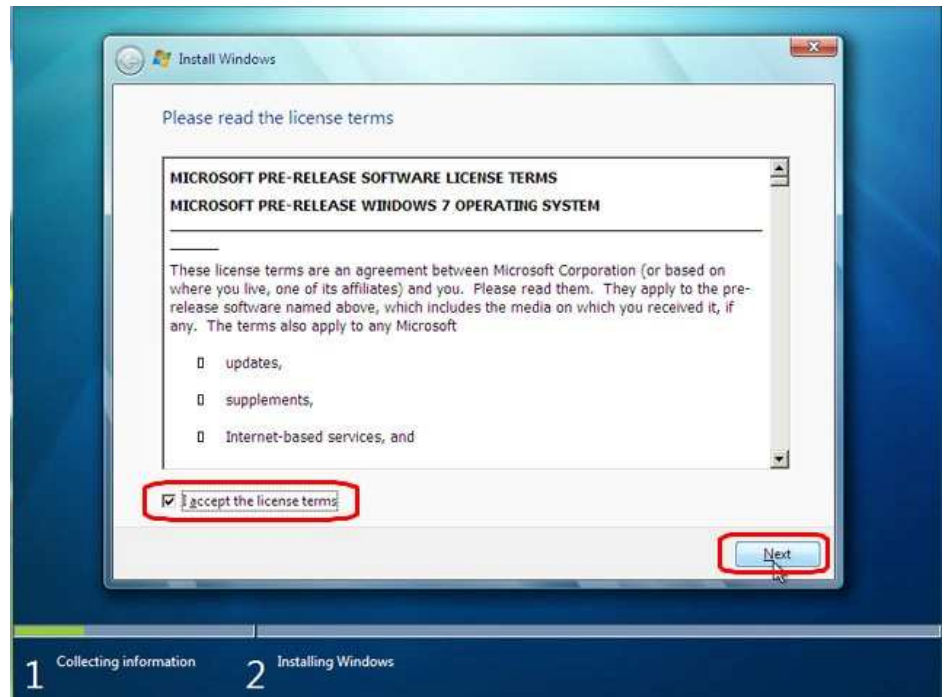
Install Windows

Please read the license terms

MICROSOFT PRE-RELEASE SOFTWARE LICENSE TERMS

MICROSOFT PRE-RELEASE WINDOWS 7 OPERATING SYSTEM

These license terms are an agreement between Microsoft Corporation (or based on where you live, one of its affiliates) and you. Please read them. They apply to the pre-release software named above, which includes the media on which you received it, if any. The terms also apply to any Microsoft

updates,

supplements,

Internet-based services, and

I accept the license terms

Next

1 Collecting information

2 Installing Windows